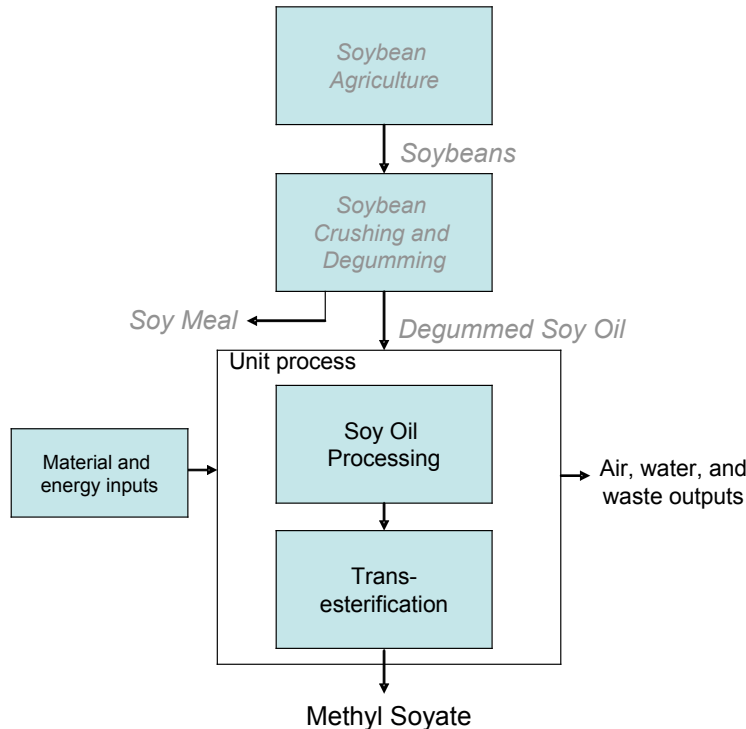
Soybean Agriculture

Soybeans

Soybean Crushing and Degumming

Soy Meal

Degummed Soy Oil

Unit process

Material and energy inputs

Soy Oil Processing

Air, water, and waste outputs

Trans-esterification

Methyl Soyate